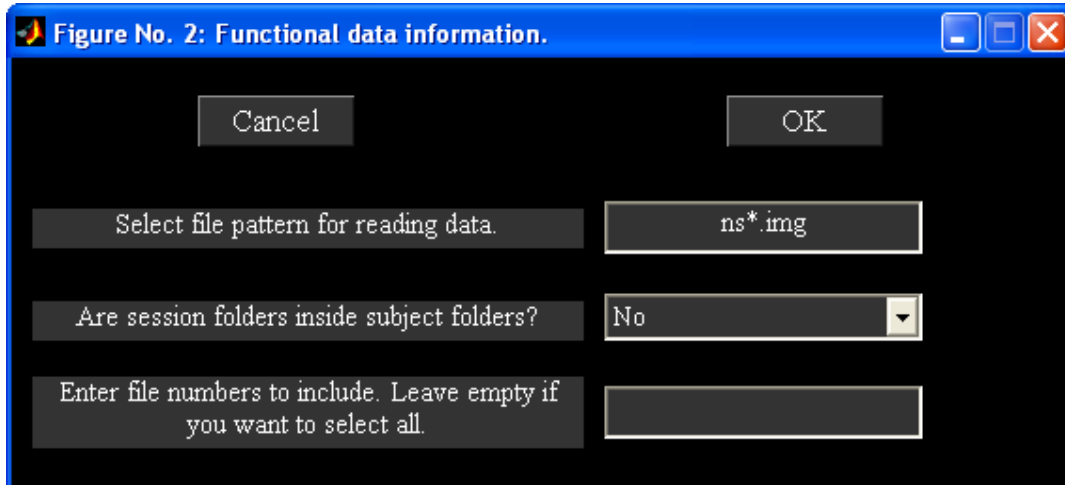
Figure No. 2: Functional data information.

Cancel

OK

Select file pattern for reading data.

ns*.img

Are session folders inside subject folders?

No

Enter file numbers to include. Leave empty if you want to select all.